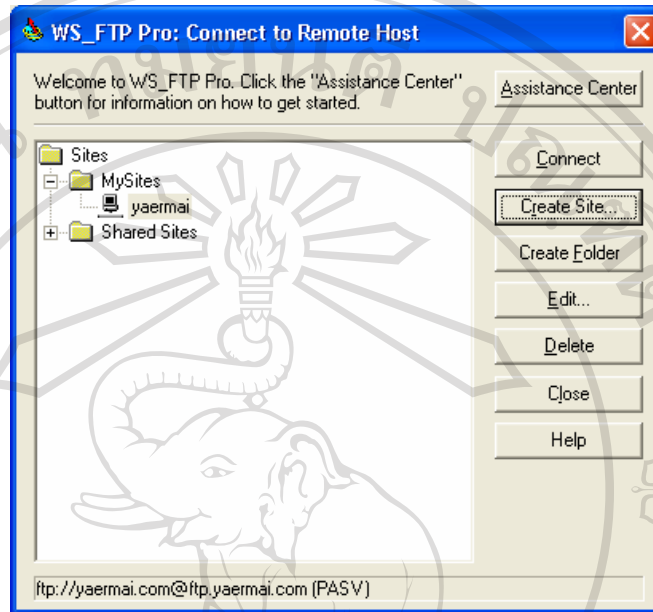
WS_FTP Pro: Connect to Remote Host

Welcome to WS_FTP Pro. Click the "Assistance Center" button for information on how to get started.

Assistance Center

Sites
MySites
yaermai
Shared Sites

Connect
Create Site...
Create Folder
Edit...
Delete
Close
Help

ftp://yaermai.com@ftp.yaermai.com (PASV)